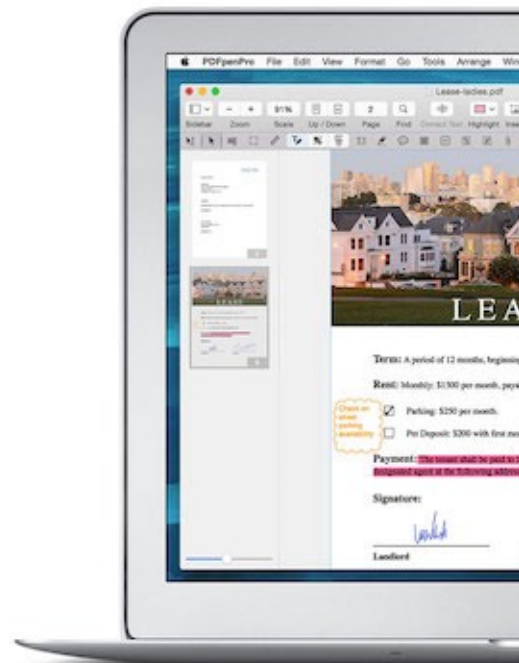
PDFpenPro File Edit View Format Go Tools Arrange Win

Lease-ladies.pdf

91% 2

Sidebar Zoom Scale Up / Down Page Find Correct Text Highlight Inse

LEA

Term: A period of 12 months, beginning

Rent: Monthly: $1500 per month, paya

Check on street parking availability

Parking: $250 per month.

Pet Deposit: $200 with first mo

Payment: The tenant shall be paid to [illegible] designated agent at the following address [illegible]

Signature:

Landlord